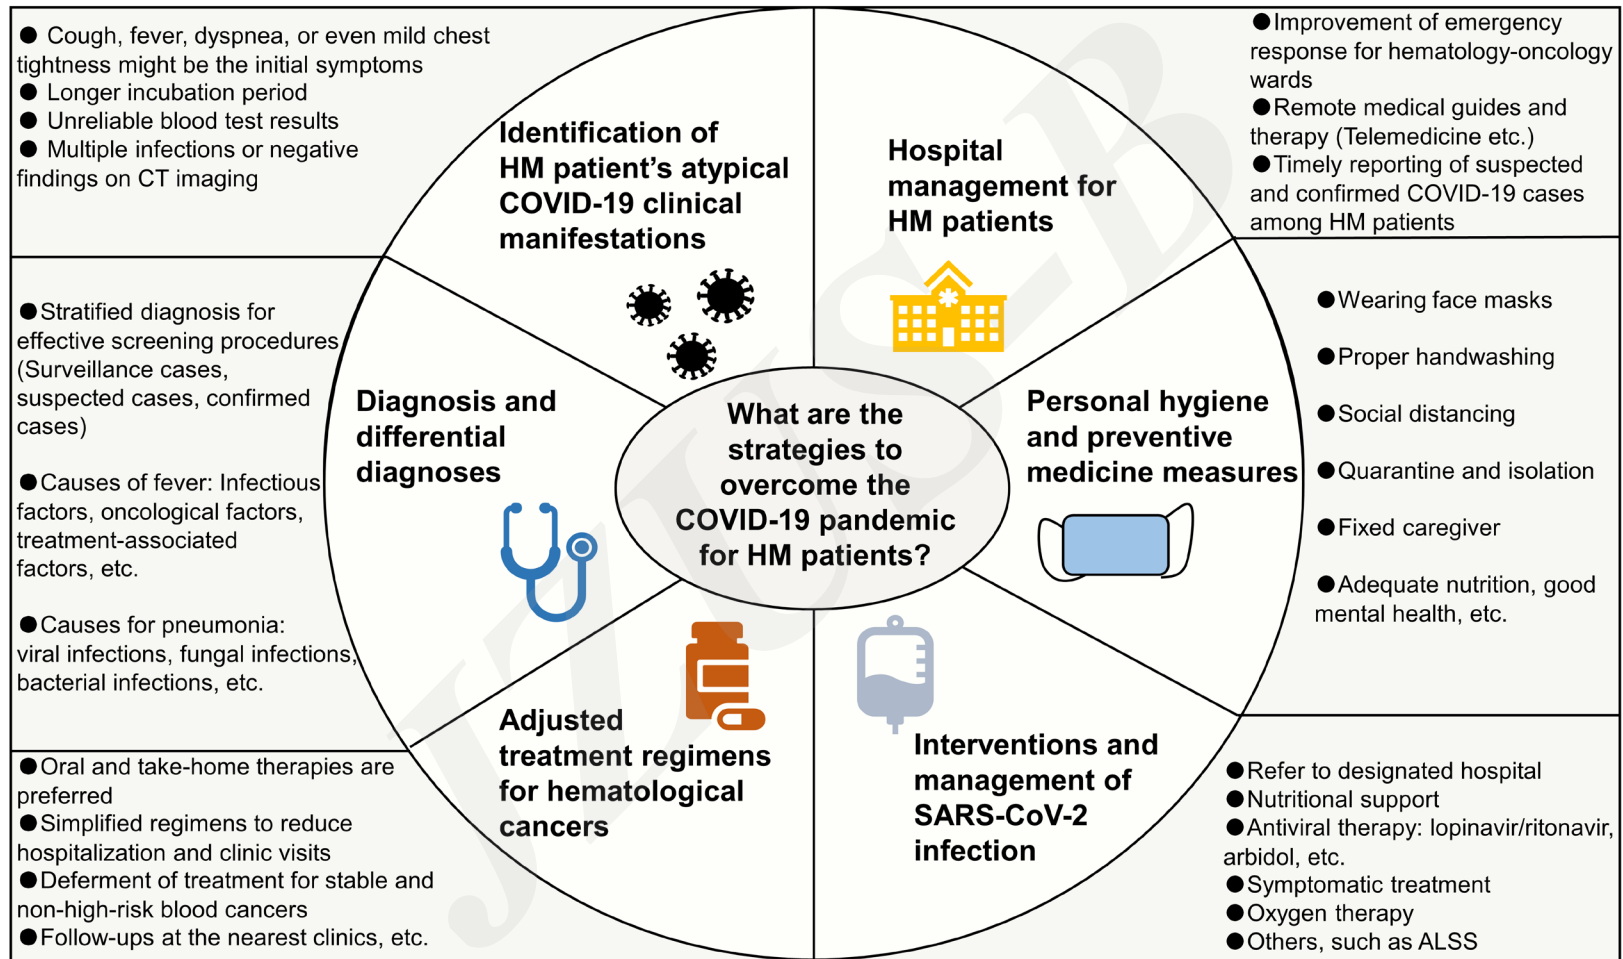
● Cough, fever, dyspnea, or even mild chest tightness might be the initial symptoms
● Longer incubation period
● Unreliable blood test results
● Multiple infections or negative findings on CT imaging

Identification of HM patient's atypical COVID-19 clinical manifestations

Hospital management for HM patients

● Improvement of emergency response for hematology-oncology wards
● Remote medical guides and therapy (Telemedicine etc.)
● Timely reporting of suspected and confirmed COVID-19 cases among HM patients

● Stratified diagnosis for effective screening procedures (Surveillance cases, suspected cases, confirmed cases)

● Causes of fever: Infectious factors, oncological factors, treatment-associated factors, etc.

● Causes for pneumonia: viral infections, fungal infections, bacterial infections, etc.

Diagnosis and differential diagnoses

What are the strategies to overcome the COVID-19 pandemic for HM patients?

Personal hygiene and preventive medicine measures

● Wearing face masks
● Proper handwashing
● Social distancing
● Quarantine and isolation
● Fixed caregiver
● Adequate nutrition, good mental health, etc.

Adjusted treatment regimens for hematological cancers

Interventions and management of SARS-CoV-2 infection

● Oral and take-home therapies are preferred
● Simplified regimens to reduce hospitalization and clinic visits
● Deferment of treatment for stable and non-high-risk blood cancers
● Follow-ups at the nearest clinics, etc.

● Refer to designated hospital
● Nutritional support
● Antiviral therapy: lopinavir/ritonavir, arbidol, etc.
● Symptomatic treatment
● Oxygen therapy
● Others, such as ALSS

JZUS-B